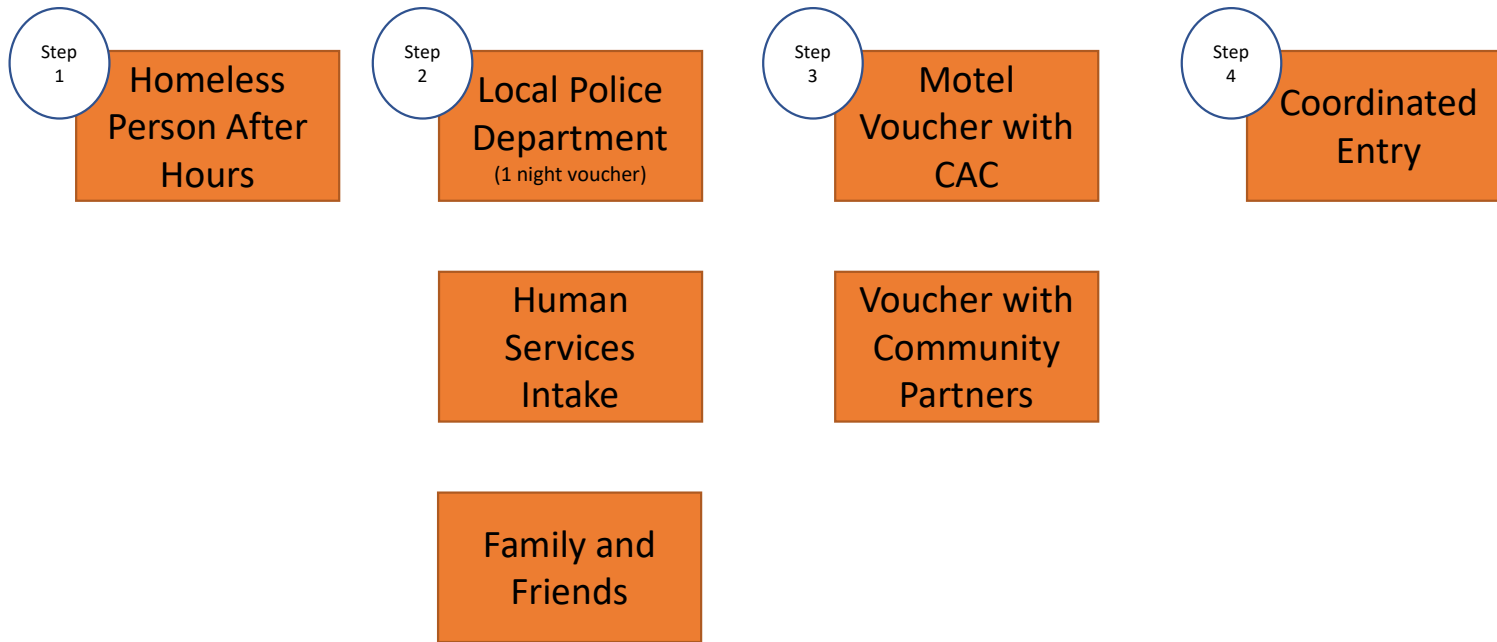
Step 1

Homeless Person After Hours

Step 2

Local Police Department
(1 night voucher)

Human Services Intake

Family and Friends

Step 3

Motel Voucher with CAC

Voucher with Community Partners

Step 4

Coordinated Entry